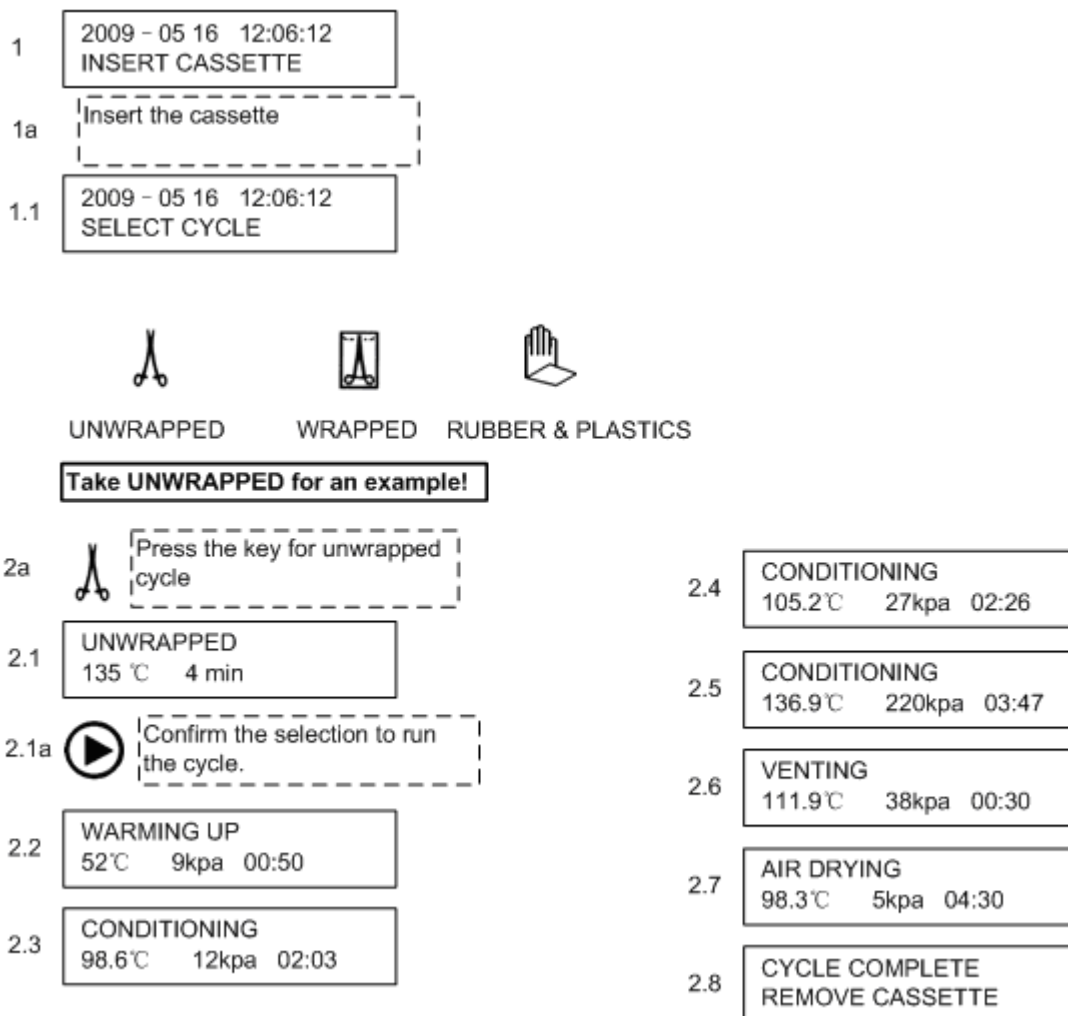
1
2009 - 05 16 12:06:12
INSERT CASSETTE

1a
Insert the cassette

1.1
2009 - 05 16 12:06:12
SELECT CYCLE

UNWRAPPED WRAPPED RUBBER & PLASTICS

Take UNWRAPPED for an example!

2a
Press the key for unwrapped cycle

2.1
UNWRAPPED
135 ℃ 4 min

2.1a
Confirm the selection to run the cycle.

2.2
WARMING UP
52℃ 9kpa 00:50

2.3
CONDITIONING
98.6℃ 12kpa 02:03

2.4
CONDITIONING
105.2℃ 27kpa 02:26

2.5
CONDITIONING
136.9℃ 220kpa 03:47

2.6
VENTING
111.9℃ 38kpa 00:30

2.7
AIR DRYING
98.3℃ 5kpa 04:30

2.8
CYCLE COMPLETE
REMOVE CASSETTE